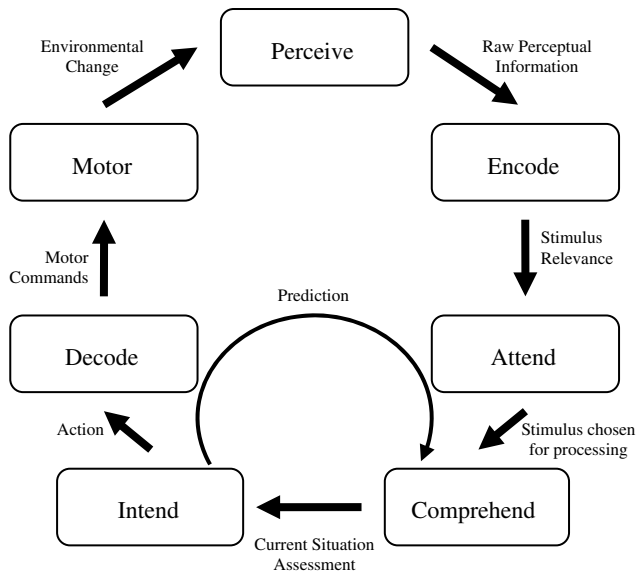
Perceive

Raw Perceptual Information

Encode

Stimulus Relevance

Attend

Stimulus chosen for processing

Comprehend

Current Situation Assessment

Intend

Action

Decode

Motor Commands

Motor

Environmental Change

Prediction